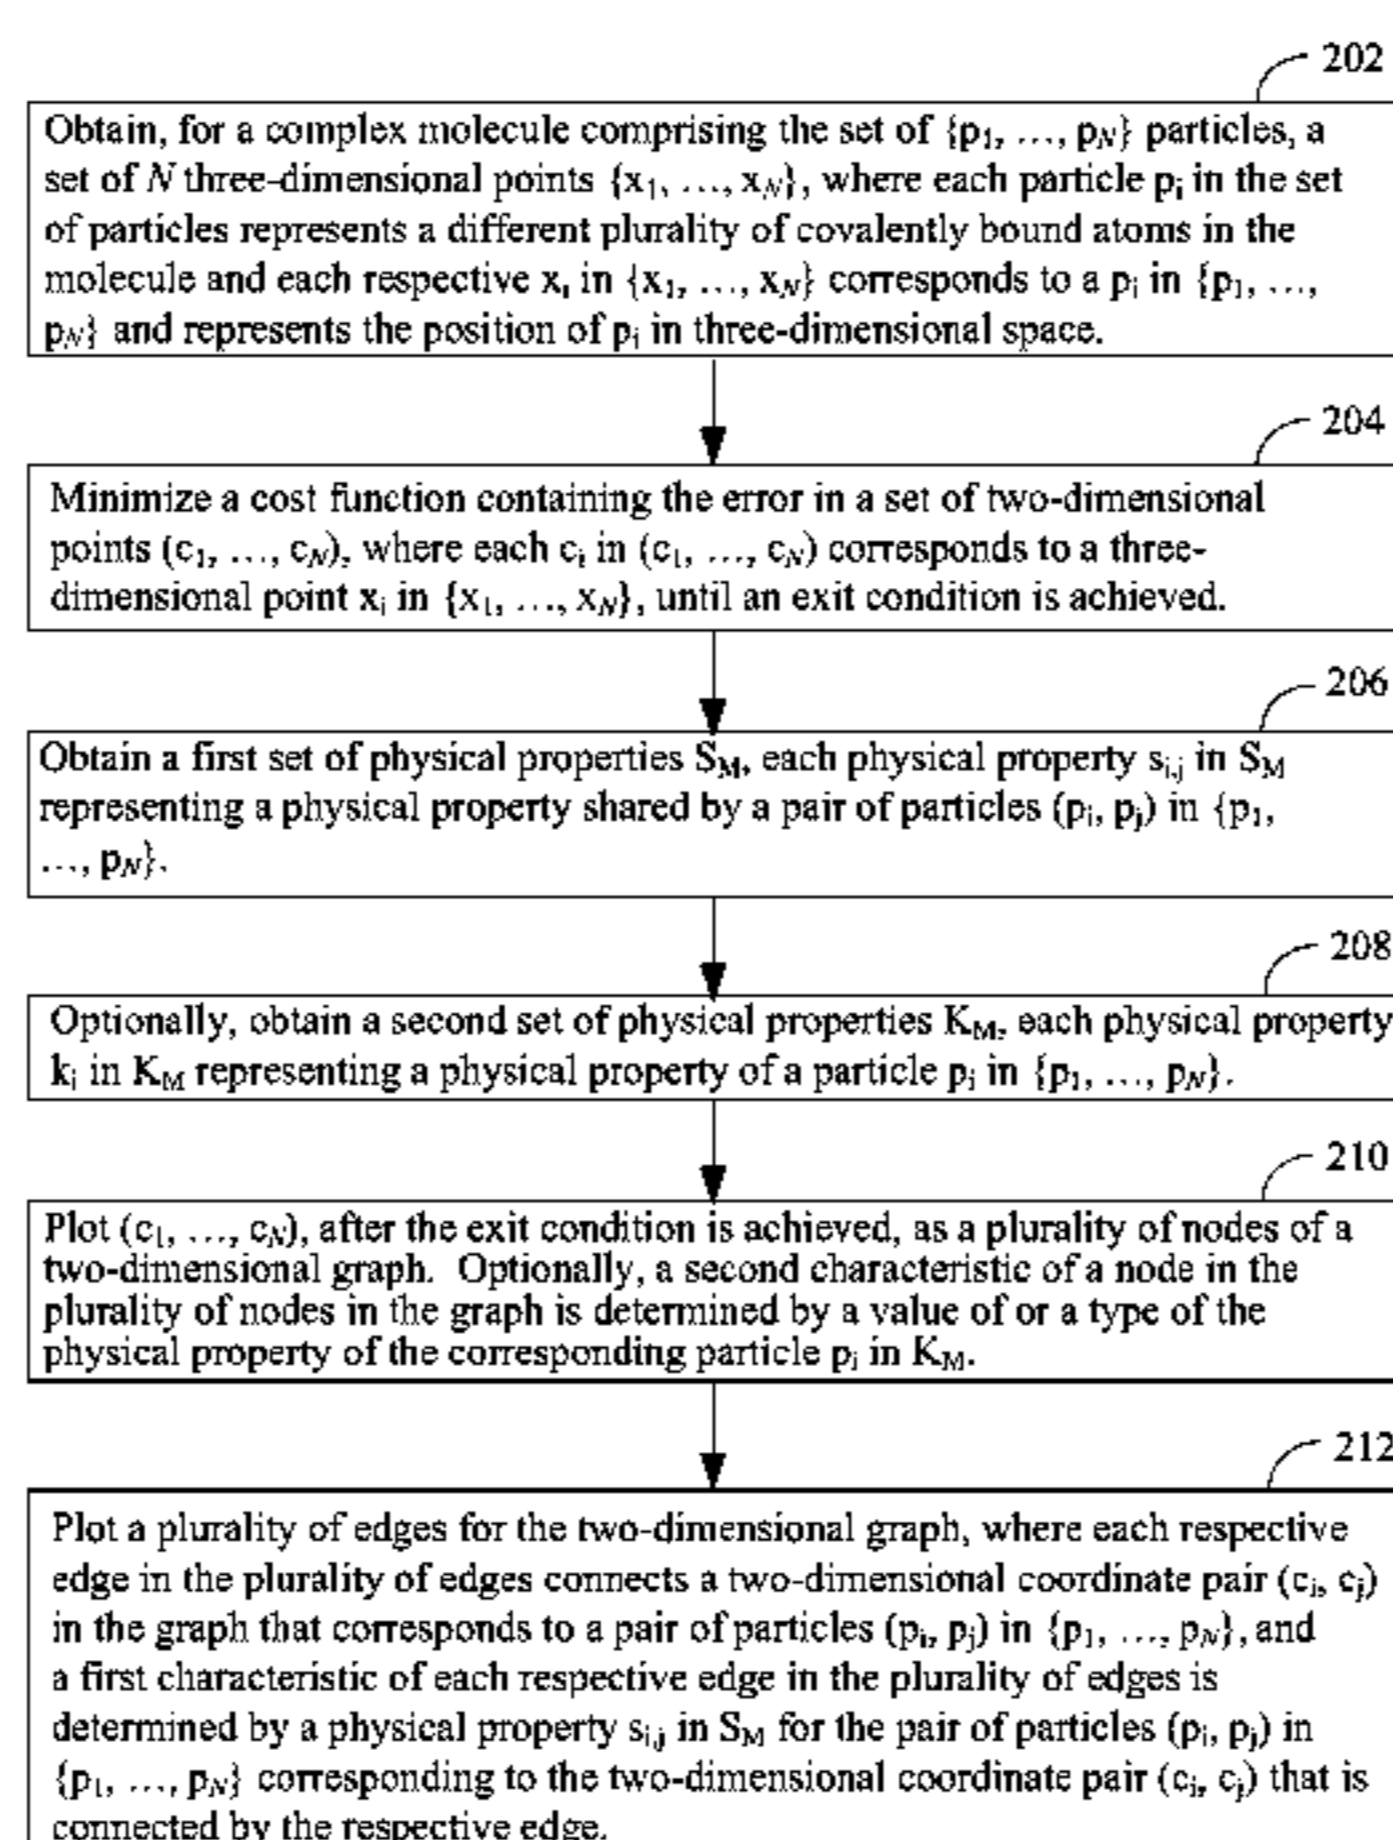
202

Obtain, for a complex molecule comprising the set of $\{p_1, \ldots, p_N\}$ particles, a set of $N$ three-dimensional points $\{x_1, \ldots, x_N\}$, where each particle $p_i$ in the set of particles represents a different plurality of covalently bound atoms in the molecule and each respective $x_i$ in $\{x_1, \ldots, x_N\}$ corresponds to a $p_i$ in $\{p_1, \ldots, p_N\}$ and represents the position of $p_i$ in three-dimensional space.

204

Minimize a cost function containing the error in a set of two-dimensional points $(c_1, \ldots, c_N)$, where each $c_i$ in $(c_1, \ldots, c_N)$ corresponds to a three-dimensional point $x_i$ in $\{x_1, \ldots, x_N\}$, until an exit condition is achieved.

206

Obtain a first set of physical properties $S_M$, each physical property $s_{i,j}$ in $S_M$ representing a physical property shared by a pair of particles $(p_i, p_j)$ in $\{p_1, \ldots, p_N\}$.

208

Optionally, obtain a second set of physical properties $K_M$, each physical property $k_i$ in $K_M$ representing a physical property of a particle $p_i$ in $\{p_1, \ldots, p_N\}$.

210

Plot $(c_1, \ldots, c_N)$, after the exit condition is achieved, as a plurality of nodes of a two-dimensional graph. Optionally, a second characteristic of a node in the plurality of nodes in the graph is determined by a value of or a type of the physical property of the corresponding particle $p_i$ in $K_M$.

212

Plot a plurality of edges for the two-dimensional graph, where each respective edge in the plurality of edges connects a two-dimensional coordinate pair $(c_i, c_j)$ in the graph that corresponds to a pair of particles $(p_i, p_j)$ in $\{p_1, \ldots, p_N\}$, and a first characteristic of each respective edge in the plurality of edges is determined by a physical property $s_{i,j}$ in $S_M$ for the pair of particles $(p_i, p_j)$ in $\{p_1, \ldots, p_N\}$ corresponding to the two-dimensional coordinate pair $(c_i, c_j)$ that is connected by the respective edge.